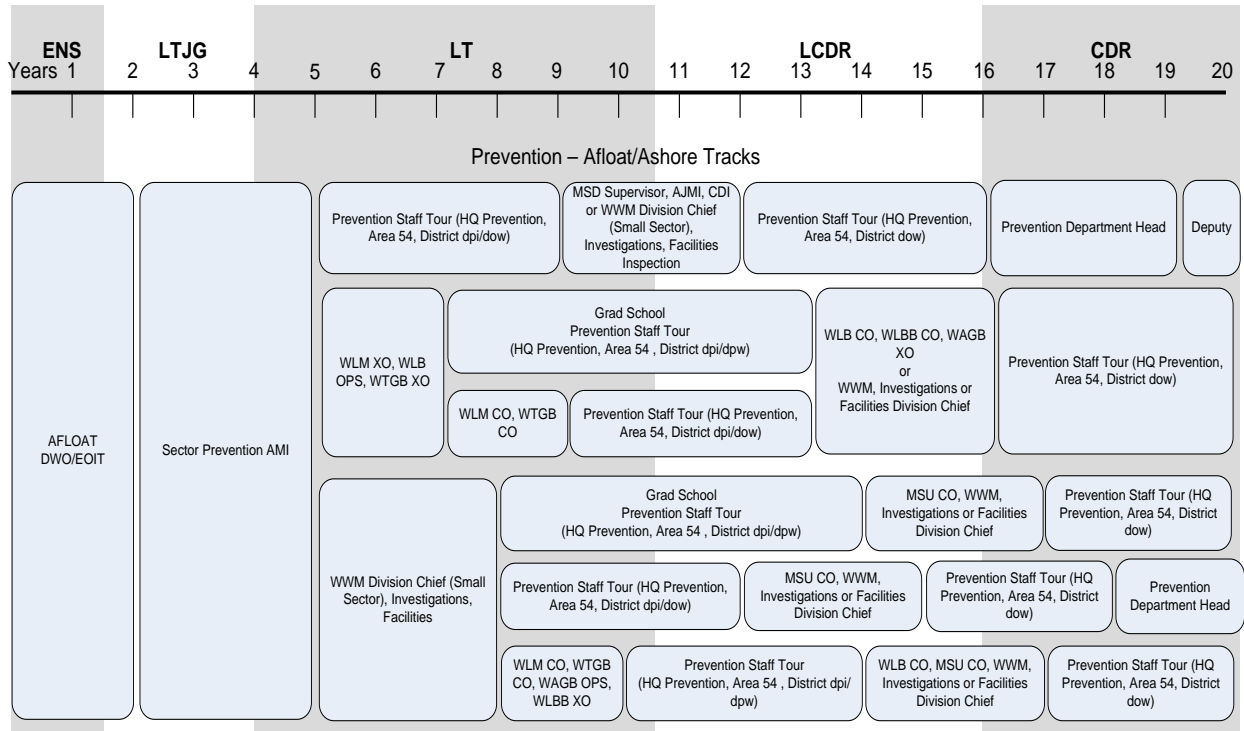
ENS LTJG LT LCDR CDR

Years 1 2 3 4 5 6 7 8 9 10 11 12 13 14 15 16 17 18 19 20

Prevention – Afloat/Ashore Tracks

AFLOAT DWO/EOIT

Sector Prevention AMI

Prevention Staff Tour (HQ Prevention, Area 54, District dpi/dow)

MSD Supervisor, AJMI, CDI or WWM Division Chief (Small Sector), Investigations, Facilities Inspection

Prevention Staff Tour (HQ Prevention, Area 54, District dow)

Prevention Department Head

Deputy

WLM XO, WLB OPS, WTGB XO

Grad School Prevention Staff Tour (HQ Prevention, Area 54 , District dpi/dpw)

WLB CO, WLBB CO, WAGB XO or WWM, Investigations or Facilities Division Chief

Prevention Staff Tour (HQ Prevention, Area 54, District dow)

WLM CO, WTGB CO

Prevention Staff Tour (HQ Prevention, Area 54, District dpi/dow)

WWM Division Chief (Small Sector), Investigations, Facilities

Grad School Prevention Staff Tour (HQ Prevention, Area 54 , District dpi/dpw)

MSU CO, WWM, Investigations or Facilities Division Chief

Prevention Staff Tour (HQ Prevention, Area 54, District dow)

Prevention Staff Tour (HQ Prevention, Area 54, District dpi/dow)

MSU CO, WWM, Investigations or Facilities Division Chief

Prevention Staff Tour (HQ Prevention, Area 54, District dow)

Prevention Department Head

WLM CO, WTGB CO, WAGB OPS, WLBB XO

Prevention Staff Tour (HQ Prevention, Area 54 , District dpi/ dpw)

WLB CO, MSU CO, WWM, Investigations or Facilities Division Chief

Prevention Staff Tour (HQ Prevention, Area 54, District dow)